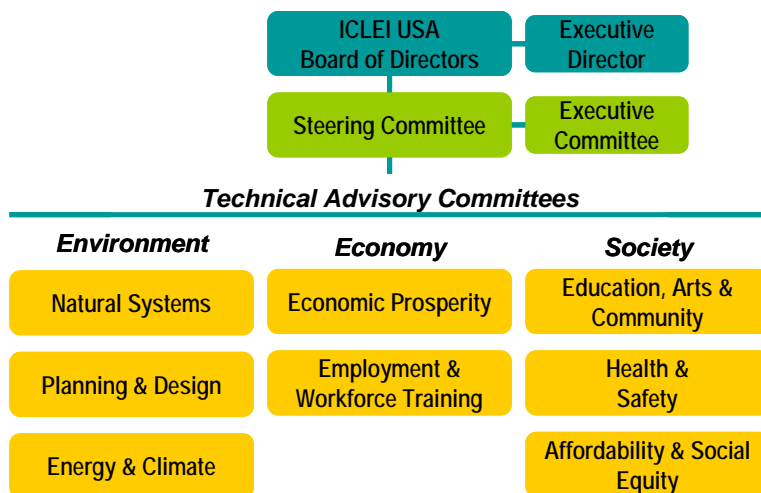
ICLEI USA Board of Directors

Executive Director

Steering Committee

Executive Committee

Technical Advisory Committees

Environment

Natural Systems

Planning & Design

Energy & Climate

Economy

Economic Prosperity

Employment & Workforce Training

Society

Education, Arts & Community

Health & Safety

Affordability & Social Equity